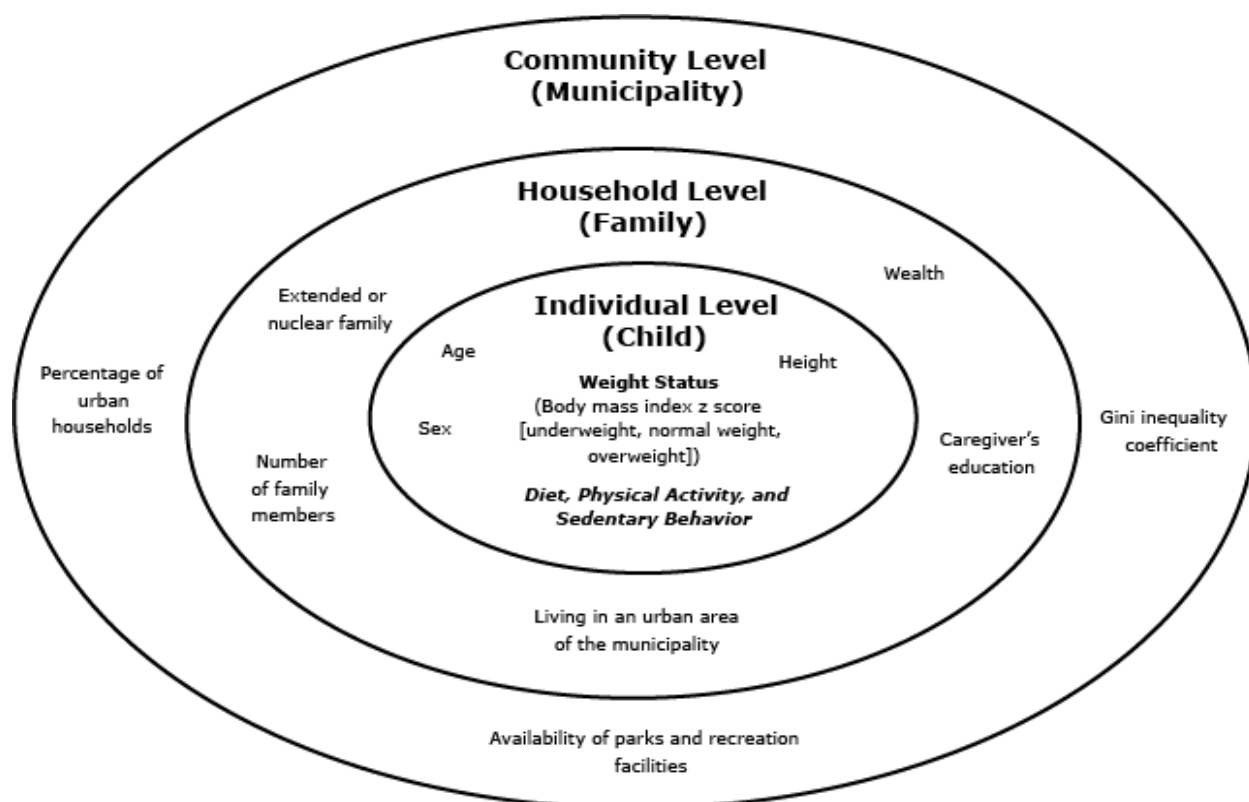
Community Level
(Municipality)

Household Level
(Family)

Wealth

Extended or nuclear family

Individual Level
(Child)

Age

Height

Percentage of urban households

Weight Status
(Body mass index z score [underweight, normal weight, overweight])

Sex

Caregiver's education

Gini inequality coefficient

Number of family members

*Diet, Physical Activity, and Sedentary Behavior*

Living in an urban area of the municipality

Availability of parks and recreation facilities